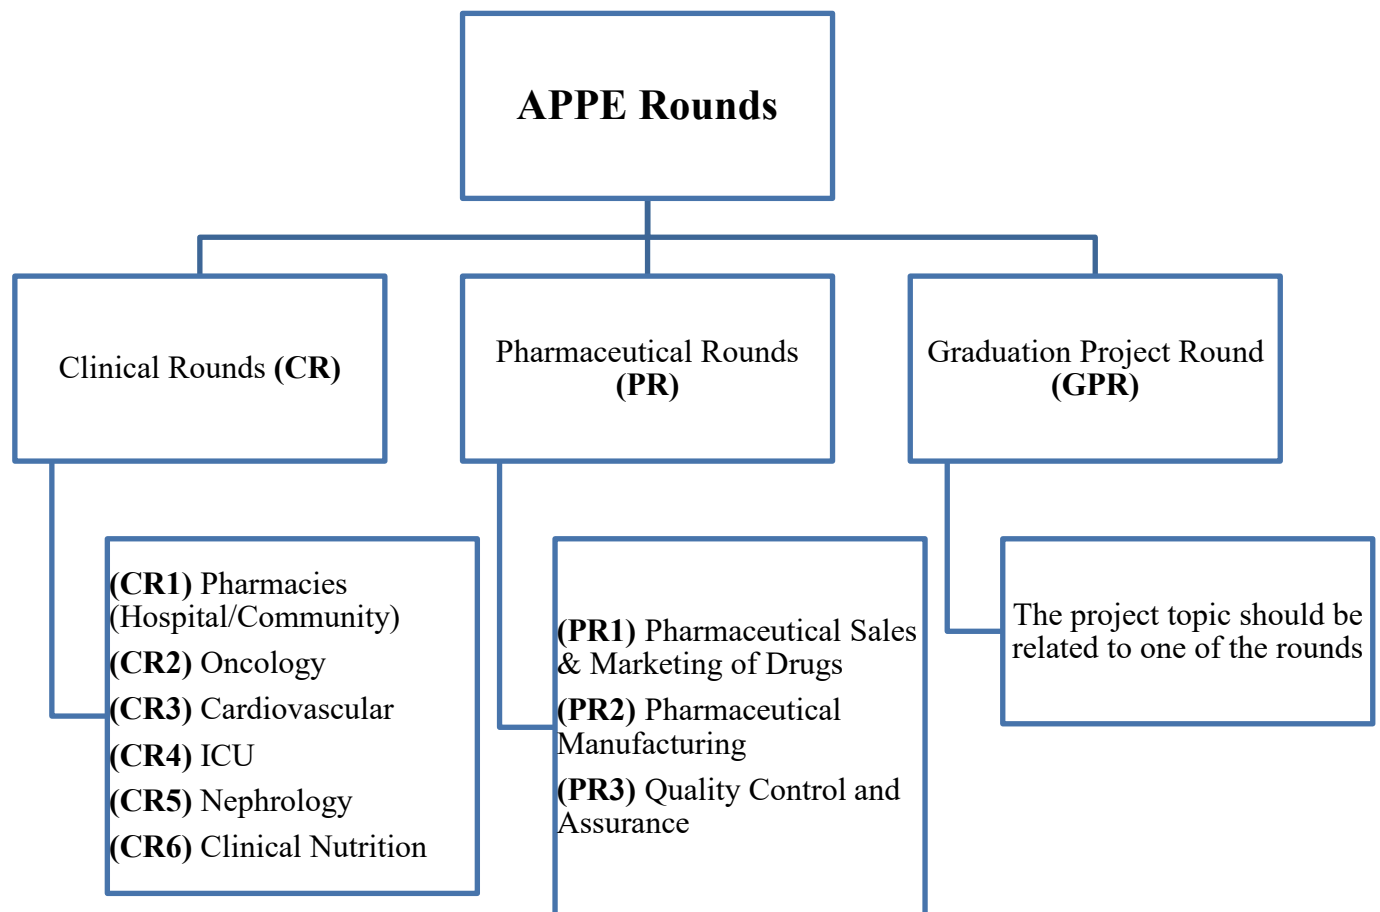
APPE Rounds

Clinical Rounds (CR)

Pharmaceutical Rounds (PR)

Graduation Project Round (GPR)

(CR1) Pharmacies (Hospital/Community)
(CR2) Oncology
(CR3) Cardiovascular
(CR4) ICU
(CR5) Nephrology
(CR6) Clinical Nutrition

(PR1) Pharmaceutical Sales & Marketing of Drugs
(PR2) Pharmaceutical Manufacturing
(PR3) Quality Control and Assurance

The project topic should be related to one of the rounds